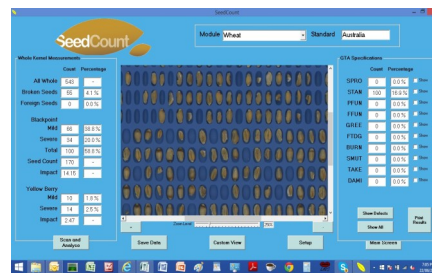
SeedCount

SeedCount

Module Wheat

Standard Australia

Whole Kernel Measurements

| | Count | Percentage |
|---|---|---|
| All Whole | 643 | - |
| Broken Seeds | 85 | 4.1 % |
| Foreign Seeds | 0 | 0.0 % |

Blackpoint

| | Count | Percentage |
|---|---|---|
| Mild | 66 | 38.8 % |
| Severe | 34 | 20.0 % |
| Total | 100 | 58.8 % |
| Seed Count | 170 | - |
| Impact | 14.16 | - |

Yellow Berry

| | Count | Percentage |
|---|---|---|
| Mild | 10 | 1.8 % |
| Severe | 14 | 2.5 % |
| Impact | 2.47 | - |

Scan and Analyse

GTA Specifications

| | Count | Percentage | |
|---|---|---|---|
| SPRO | 0 | 0.0 % | Show |
| STAN | 100 | 18.9 % | Show |
| PFUN | 0 | 0.0 % | Show |
| FFUN | 0 | 0.0 % | Show |
| GREE | 0 | 0.0 % | Show |
| FTDG | 0 | 0.0 % | Show |
| BURN | 0 | 0.0 % | Show |
| SMUT | 0 | 0.0 % | Show |
| TAKE | 0 | 0.0 % | Show |
| DAMI | 0 | 0.0 % | Show |

Show Defects

Show All

Print Results

Overlaid

Save Data

Custom View

Setup

Move Screen